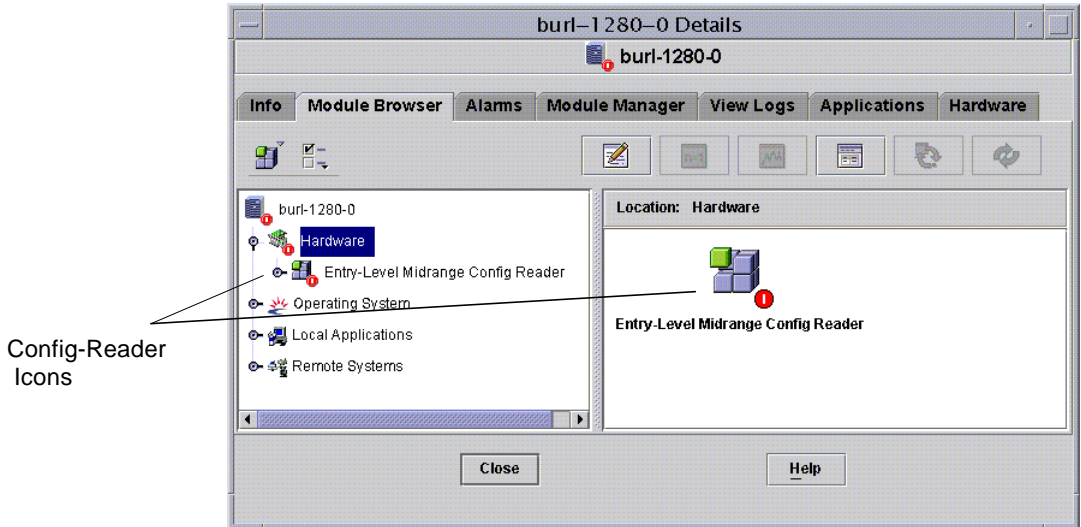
burl–1280–0 Details

burl-1280-0

Info | Module Browser | Alarms | Module Manager | View Logs | Applications | Hardware

burl-1280-0
Hardware
Entry-Level Midrange Config Reader
Operating System
Local Applications
Remote Systems

Location: Hardware

Entry-Level Midrange Config Reader

Config-Reader Icons

Close

Help